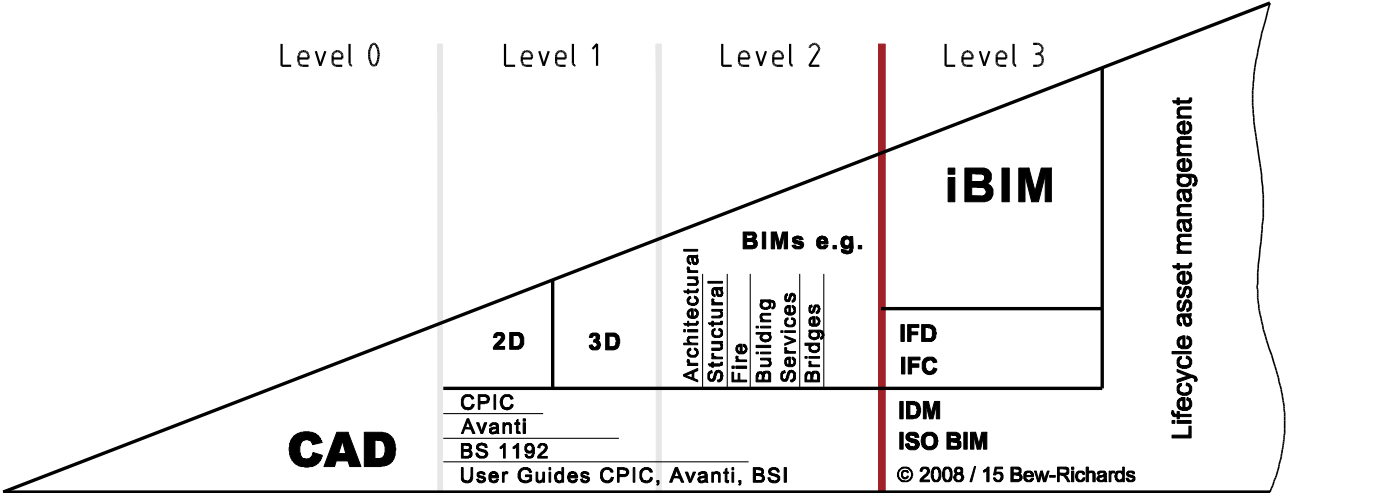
Level 0

Level 1

Level 2

Level 3

iBIM

Lifecycle asset management

BIMs e.g.

Architectural
Structural
Fire
Building Services
Bridges

2D

3D

IFD
IFC

CPIC
Avanti
BS 1192
User Guides CPIC, Avanti, BSI

IDM
ISO BIM

CAD

© 2008 / 15 Bew-Richards